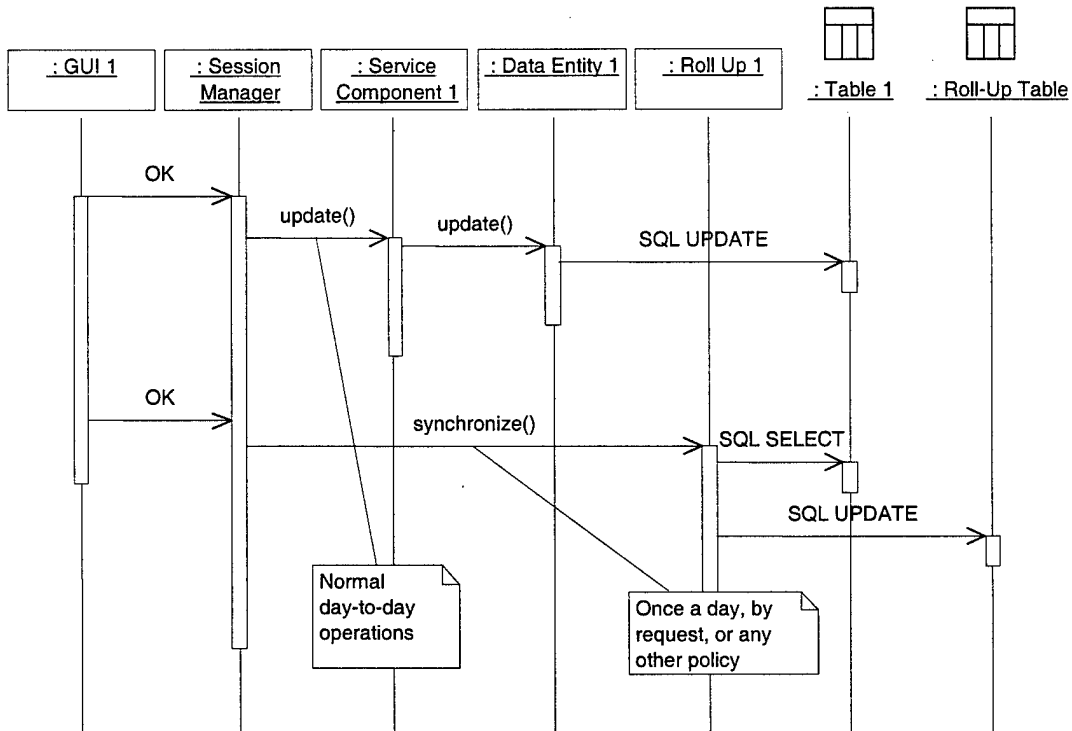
: GUI 1

: Session Manager

: Service Component 1

: Data Entity 1

: Roll Up 1

: Table 1

: Roll-Up Table

OK

update()

update()

SQL UPDATE

OK

synchronize()

SQL SELECT

SQL UPDATE

Normal day-to-day operations

Once a day, by request, or any other policy